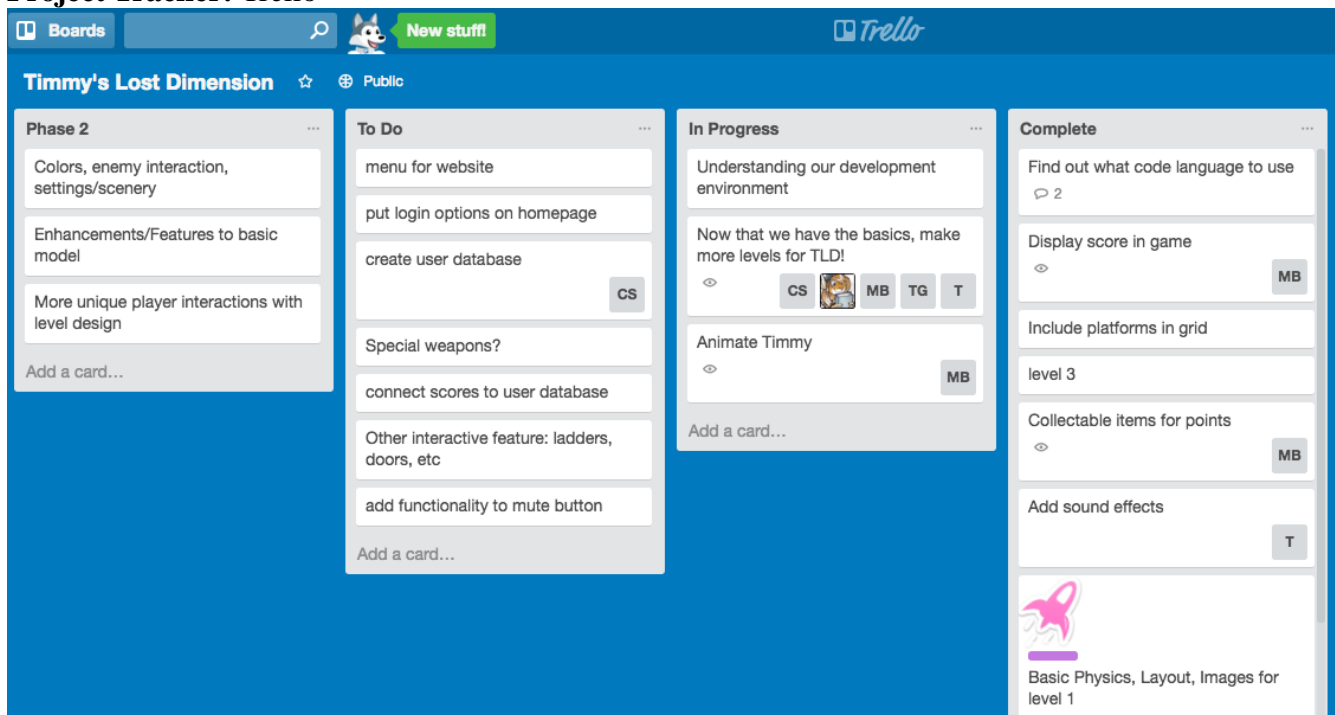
Project Tracker: Trello

Boards

New stuff!

Trello

Timmy's Lost Dimension

Public

Phase 2

Colors, enemy interaction, settings/scenery

Enhancements/Features to basic model

More unique player interactions with level design

Add a card…

To Do

menu for website

put login options on homepage

create user database

CS

Special weapons?

connect scores to user database

Other interactive feature: ladders, doors, etc

add functionality to mute button

Add a card…

In Progress

Understanding our development environment

Now that we have the basics, make more levels for TLD!

CS MB TG T

Animate Timmy

MB

Add a card…

Complete

Find out what code language to use

2

Display score in game

MB

Include platforms in grid

level 3

Collectable items for points

MB

Add sound effects

T

Basic Physics, Layout, Images for level 1